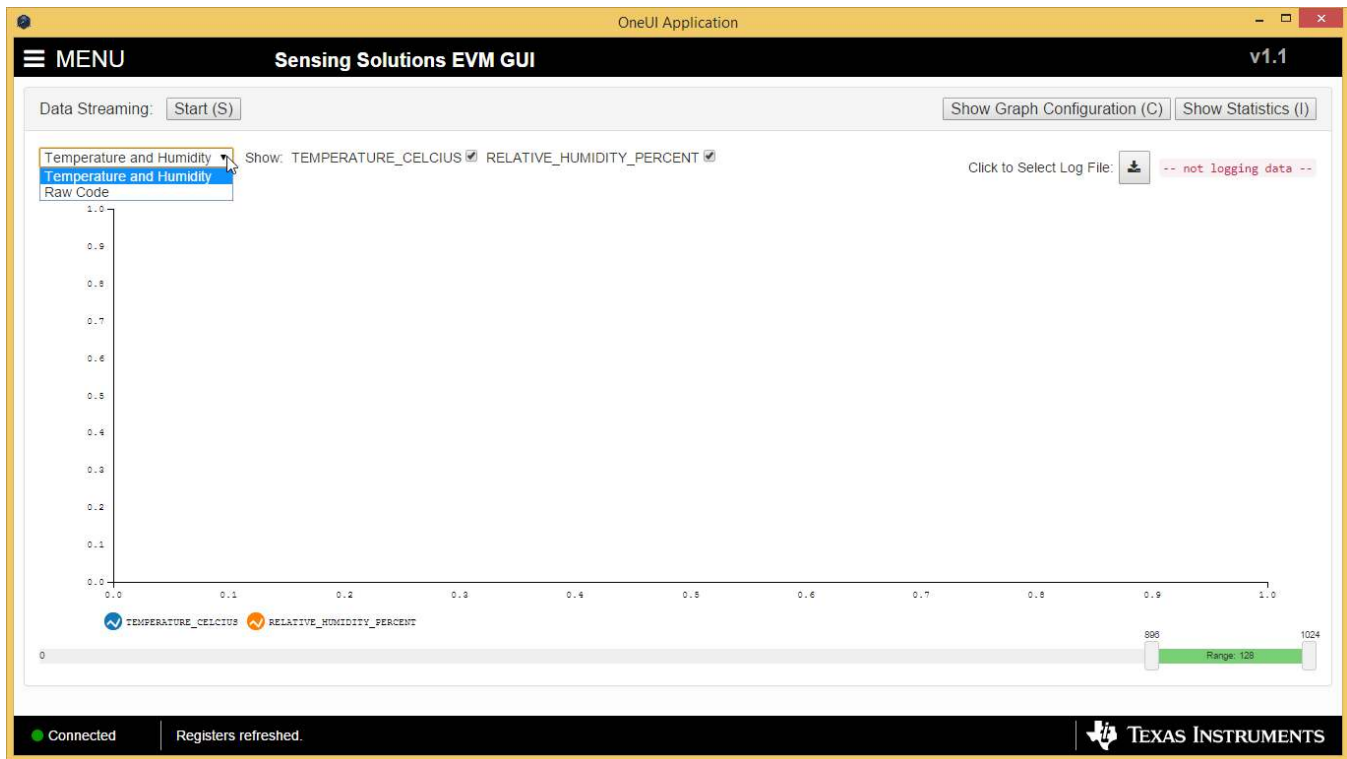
OneUI Application

≡ MENU

Sensing Solutions EVM GUI

v1.1

Data Streaming: Start (S)

Show Graph Configuration (C) Show Statistics (I)

Temperature and Humidity

Temperature and Humidity
Raw Code

Show: TEMPERATURE_CELCIUS RELATIVE_HUMIDITY_PERCENT

Click to Select Log File:

-- not logging data --

1.0
0.9
0.8
0.7
0.6
0.5
0.4
0.3
0.2
0.1
0.0

0.0 0.1 0.2 0.3 0.4 0.5 0.6 0.7 0.8 0.9 1.0

TEMPERATURE_CELCIUS RELATIVE_HUMIDITY_PERCENT

896 1024

0

Range: 128

Connected

Registers refreshed.

TEXAS INSTRUMENTS